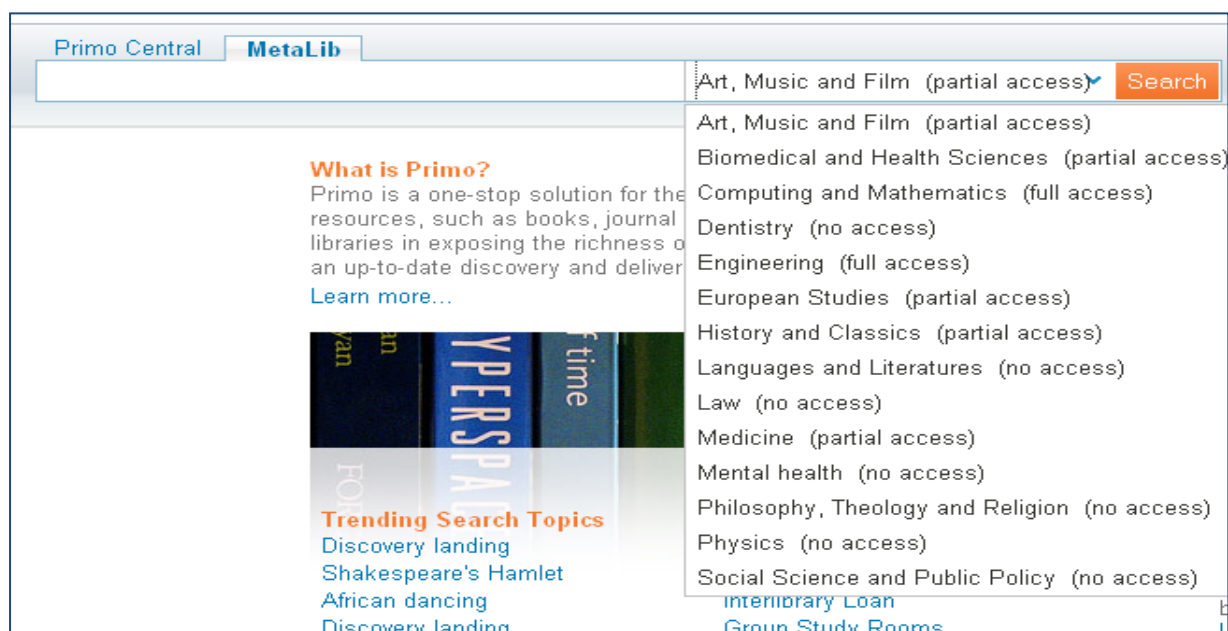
Primo Central MetaLib

Art, Music and Film (partial access) Search

Art, Music and Film (partial access)
Biomedical and Health Sciences (partial access)
Computing and Mathematics (full access)
Dentistry (no access)
Engineering (full access)
European Studies (partial access)
History and Classics (partial access)
Languages and Literatures (no access)
Law (no access)
Medicine (partial access)
Mental health (no access)
Philosophy, Theology and Religion (no access)
Physics (no access)
Social Science and Public Policy (no access)

What is Primo?
Primo is a one-stop solution for the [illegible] resources, such as books, journal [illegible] libraries in exposing the richness o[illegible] an up-to-date discovery and deliver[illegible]
Learn more...

YPERSPA
f time

Trending Search Topics
Discovery landing
Shakespeare's Hamlet
African dancing
Discovery landing

Interlibrary Loan
Group Study Rooms